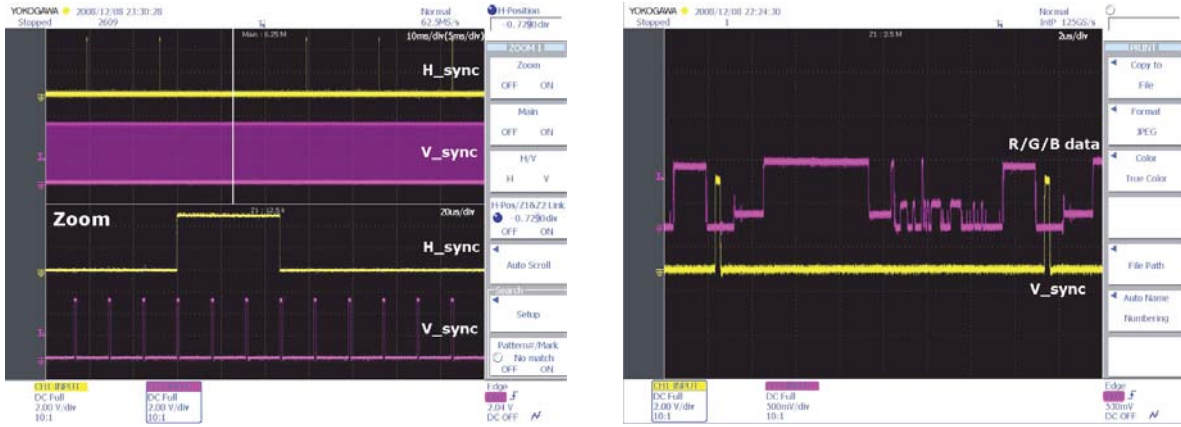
YOKOGAWA 2008/12/08 23:30:28
Stopped 2609
Normal 62.5MS/s
H-Position -0.7290div
Main : 6.25 M
10ms/div(5ms/div)
ZOOM 1
Zoom
OFF ON
Main
OFF ON
H/V
H V
H-Pos/Z1&Z2 Link -0.7290div
OFF ON
Auto Scroll
Search
Setup
Pattern#/Mark
No match
OFF ON
H_sync
V_sync
Zoom
Z1 : 12.5 k
20us/div
H_sync
V_sync
CH1 INPUT
DC Full
2.00 V/div
10:1
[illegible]
DC Full
2.00 V/div
10:1
Edge
2.04 V
DC OFF

YOKOGAWA 2008/12/08 22:24:30
Stopped 1
Normal
IntP 125GS/s
Z1 : 2.5 M
2us/div
PRINT
Copy to
File
Format
JPEG
Color
True Color
File Path
Auto Name
Numbering
R/G/B data
V_sync
CH1 INPUT
DC Full
2.00 V/div
10:1
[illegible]
DC Full
500mV/div
10:1
Edge
530mV
DC OFF